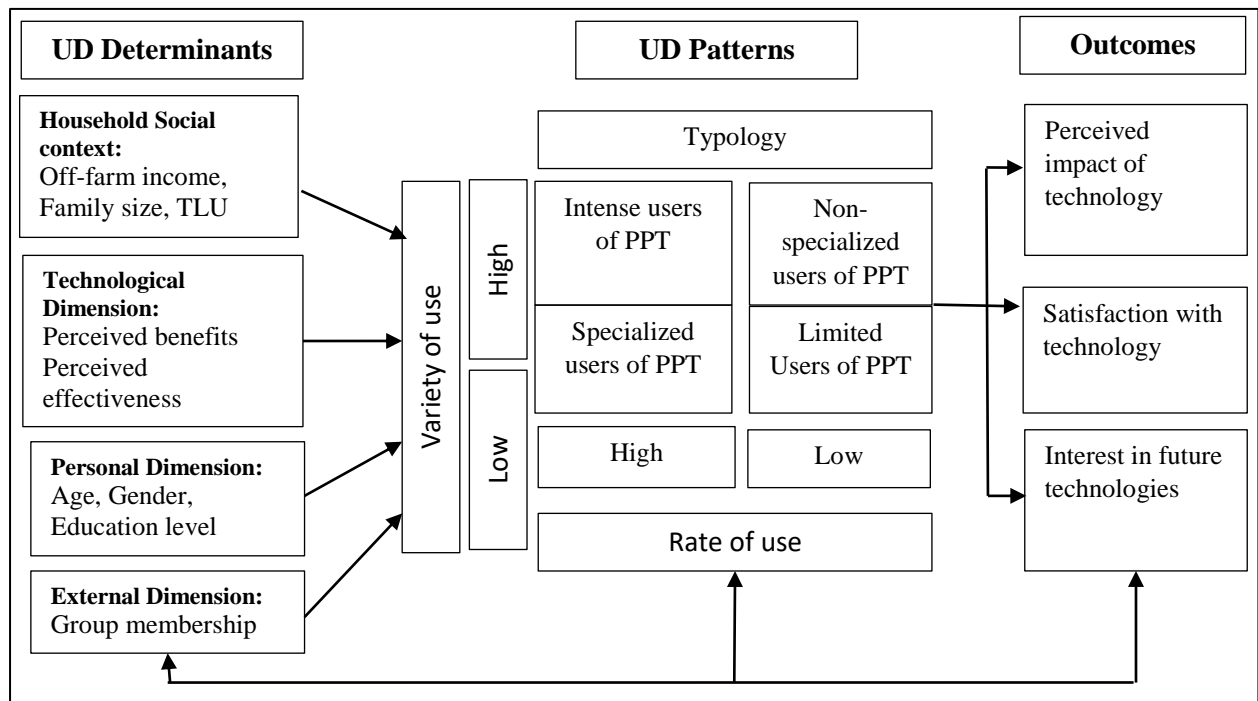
UD Determinants

UD Patterns

Outcomes

Household Social context:
Off-farm income, Family size, TLU

Technological Dimension:
Perceived benefits
Perceived effectiveness

Personal Dimension:
Age, Gender, Education level

External Dimension:
Group membership

Variety of use

High

Low

Typology

Intense users of PPT

Non-specialized users of PPT

Specialized users of PPT

Limited Users of PPT

High

Low

Rate of use

Perceived impact of technology

Satisfaction with technology

Interest in future technologies